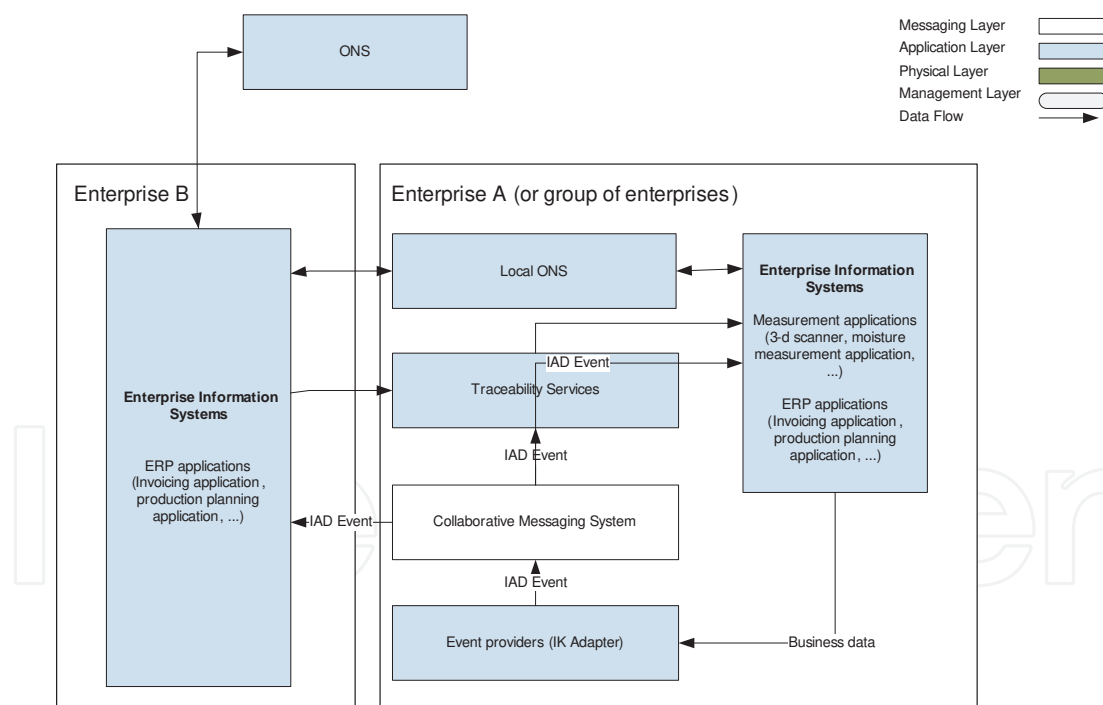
ONS

Messaging Layer
Application Layer
Physical Layer
Management Layer
Data Flow

Enterprise B

Enterprise A (or group of enterprises)

Local ONS

Enterprise Information Systems

Measurement applications (3-d scanner, moisture measurement application, ...)

ERP applications (Invoicing application , production planning application, ...)

IAD Event

Traceability Services

Enterprise Information Systems

ERP applications (Invoicing application , production planning application, ...)

IAD Event

IAD Event

Collaborative Messaging System

IAD Event

Event providers (IK Adapter)

Business data